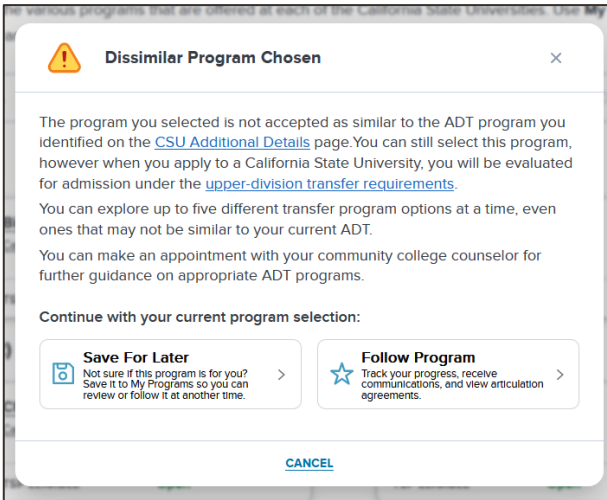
e various programs that are offered at each of the California State Universities. Use M

Dissimilar Program Chosen

×

The program you selected is not accepted as similar to the ADT program you identified on the CSU Additional Details page.You can still select this program, however when you apply to a California State University, you will be evaluated for admission under the upper-division transfer requirements.

You can explore up to five different transfer program options at a time, even ones that may not be similar to your current ADT.

You can make an appointment with your community college counselor for further guidance on appropriate ADT programs.

Continue with your current program selection:

Save For Later
Not sure if this program is for you? Save it to My Programs so you can review or follow it at another time.

Follow Program
Track your progress, receive communications, and view articulation agreements.

CANCEL